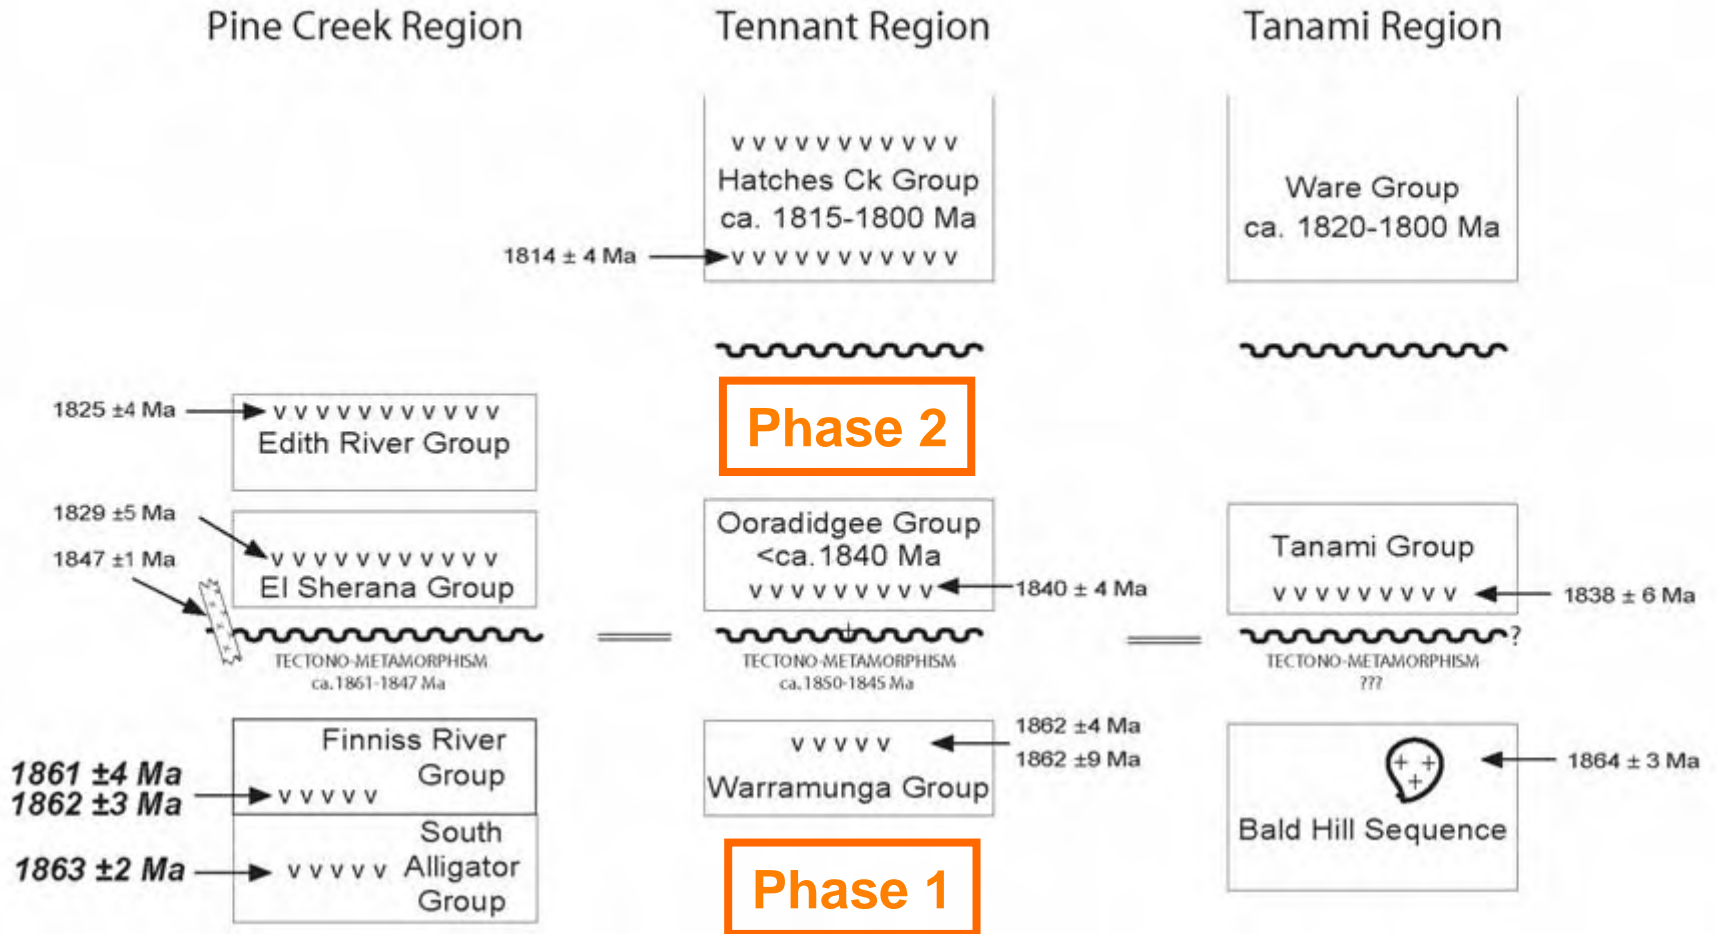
Pine Creek Region

Tennant Region

Tanami Region

v v v v v v v v v v v
Hatches Ck Group
ca. 1815-1800 Ma
1814 ± 4 Ma
v v v v v v v v v v v

Ware Group
ca. 1820-1800 Ma

Phase 2

1825 ±4 Ma
v v v v v v v v v v v
Edith River Group

1829 ±5 Ma
1847 ±1 Ma
v v v v v v v v v v v
El Sherana Group

TECTONO-METAMORPHISM
ca. 1861-1847 Ma

Ooradidgee Group
<ca. 1840 Ma
v v v v v v v v v
1840 ± 4 Ma

TECTONO-METAMORPHISM
ca. 1850-1845 Ma

Tanami Group
v v v v v v v v v
1838 ± 6 Ma
?
TECTONO-METAMORPHISM
???

Finniss River Group
1861 ±4 Ma
1862 ±3 Ma
v v v v v

South Alligator Group
1863 ±2 Ma
v v v v v

v v v v v
1862 ±4 Ma
1862 ±9 Ma
Warramunga Group

Phase 1

1864 ± 3 Ma
Bald Hill Sequence